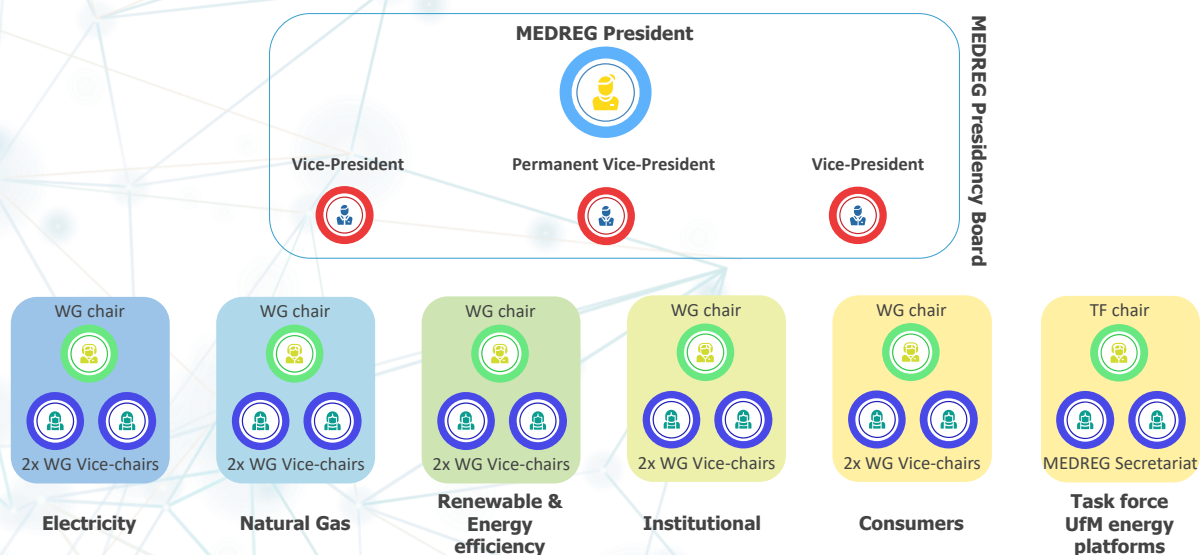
MEDREG President

Vice-President

Permanent Vice-President

Vice-President

MEDREG Presidency Board

WG chair

2x WG Vice-chairs

Electricity

WG chair

2x WG Vice-chairs

Natural Gas

WG chair

2x WG Vice-chairs

Renewable & Energy efficiency

WG chair

2x WG Vice-chairs

Institutional

WG chair

2x WG Vice-chairs

Consumers

TF chair

MEDREG Secretariat

Task force UfM energy platforms